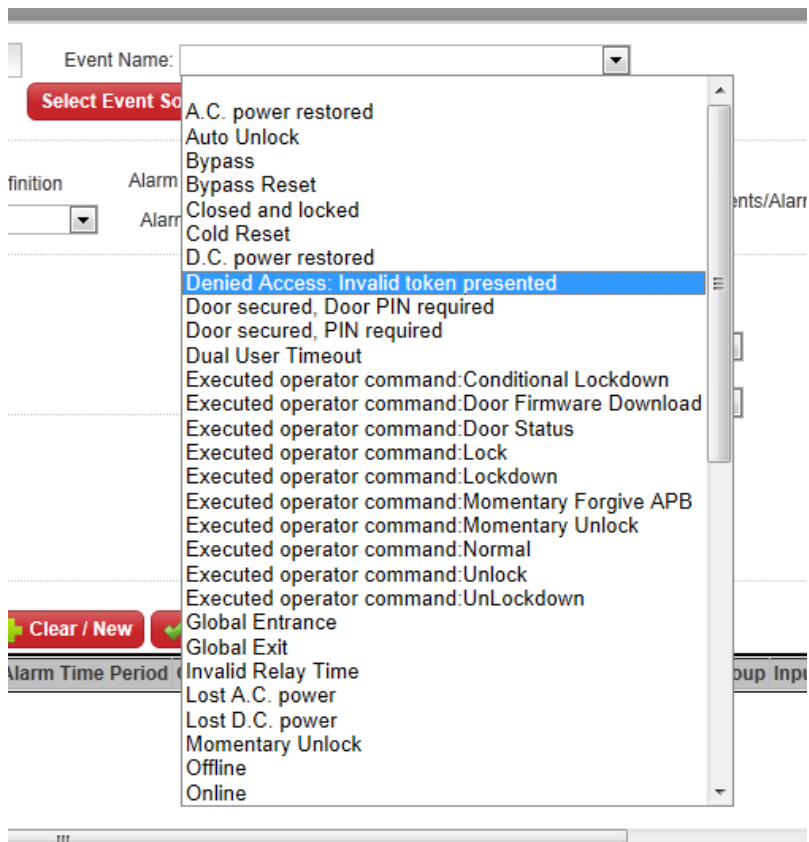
Event Name:

Select Event So

finition

Alarm

Alarm

ents/Alarm

A.C. power restored
Auto Unlock
Bypass
Bypass Reset
Closed and locked
Cold Reset
D.C. power restored
Denied Access: Invalid token presented
Door secured, Door PIN required
Door secured, PIN required
Dual User Timeout
Executed operator command:Conditional Lockdown
Executed operator command:Door Firmware Download
Executed operator command:Door Status
Executed operator command:Lock
Executed operator command:Lockdown
Executed operator command:Momentary Forgive APB
Executed operator command:Momentary Unlock
Executed operator command:Normal
Executed operator command:Unlock
Executed operator command:UnLockdown
Global Entrance
Global Exit
Invalid Relay Time
Lost A.C. power
Lost D.C. power
Momentary Unlock
Offline
Online

Clear / New

Alarm Time Period

oup

Inpu